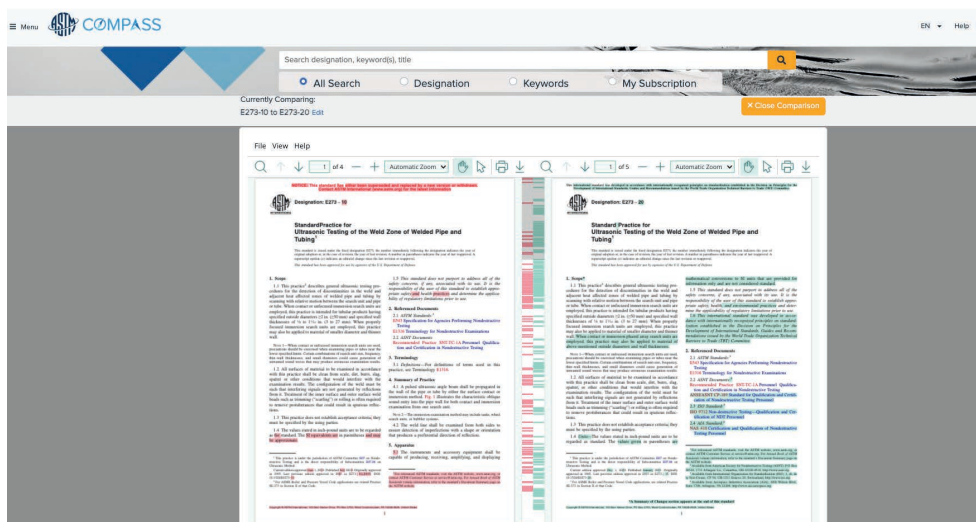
≡ Menu COMPASS

EN Help

Search designation, keyword(s), title

All Search Designation Keywords My Subscription

Currently Comparing:
E273-10 to E273-20 Edit

× Close Comparison

File View Help

1 of 4 Automatic Zoom

1 of 5 Automatic Zoom

Designation: E273 – 10

Standard Practice for
Ultrasonic Testing of the Weld Zone of Welded Pipe and Tubing¹

Designation: E273 – 20

Standard Practice for
Ultrasonic Testing of the Weld Zone of Welded Pipe and Tubing¹

1. Scope

2. Referenced Documents

3. Terminology

4. Summary of Practice

5. Appendix

1. Scope*

2. Referenced Documents

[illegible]